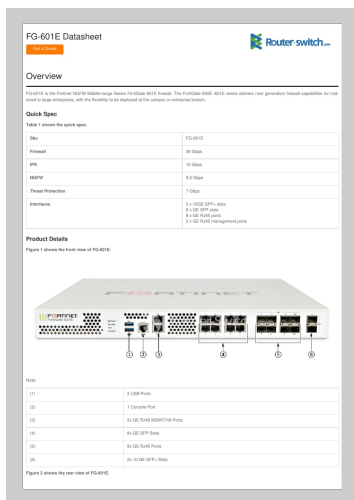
FG-601E Datasheet

Get a Quote

Router-switch.com

Overview

FG-601E is the Fortinet NGFW Middle-range Series FortiGate 601E firewall. The FortiGate 600E 601E series delivers next generation firewall capabilities for mid-sized to large enterprises, with the flexibility to be deployed at the campus or enterprise branch.

Quick Spec

Table 1 shows the quick spec.

| Sku | FG-601E |
|---|---|
| Firewall | 36 Gbps |
| IPS | 10 Gbps |
| NGFW | 9.5 Gbps |
| Threat Protection | 7 Gbps |
| Interfaces | 2 x 10GE SFP+ slots<br>8 x GE SFP slots<br>8 x GE RJ45 ports<br>2 x GE RJ45 management ports |

Product Details

Figure 1 shows the front view of FG-601E.

FORTINET

FortiGate 600E

1 2 3 4 5 6

Note:

| (1) | 2 USB Ports |
|---|---|
| (2) | 1 Console Port |
| (3) | 2x GE RJ45 MGMT/HA Ports |
| (4) | 8x GE SFP Slots |
| (5) | 8x GE RJ45 Ports |
| (6) | 2x 10 GE SFP+ Slots |

Figure 2 shows the rear view of FG-601E.